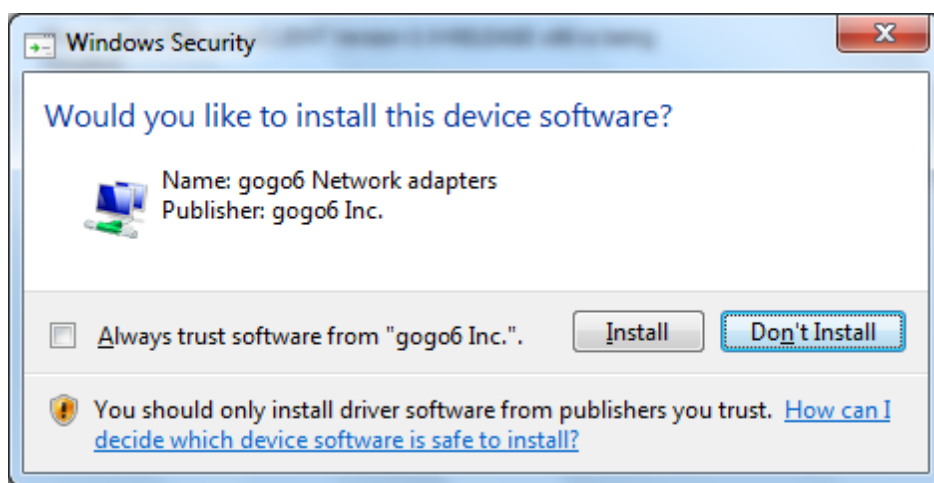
Windows Security

Would you like to install this device software?

Name: gogo6 Network adapters
Publisher: gogo6 Inc.

Always trust software from "gogo6 Inc.".

Install

Don't Install

You should only install driver software from publishers you trust. How can I decide which device software is safe to install?